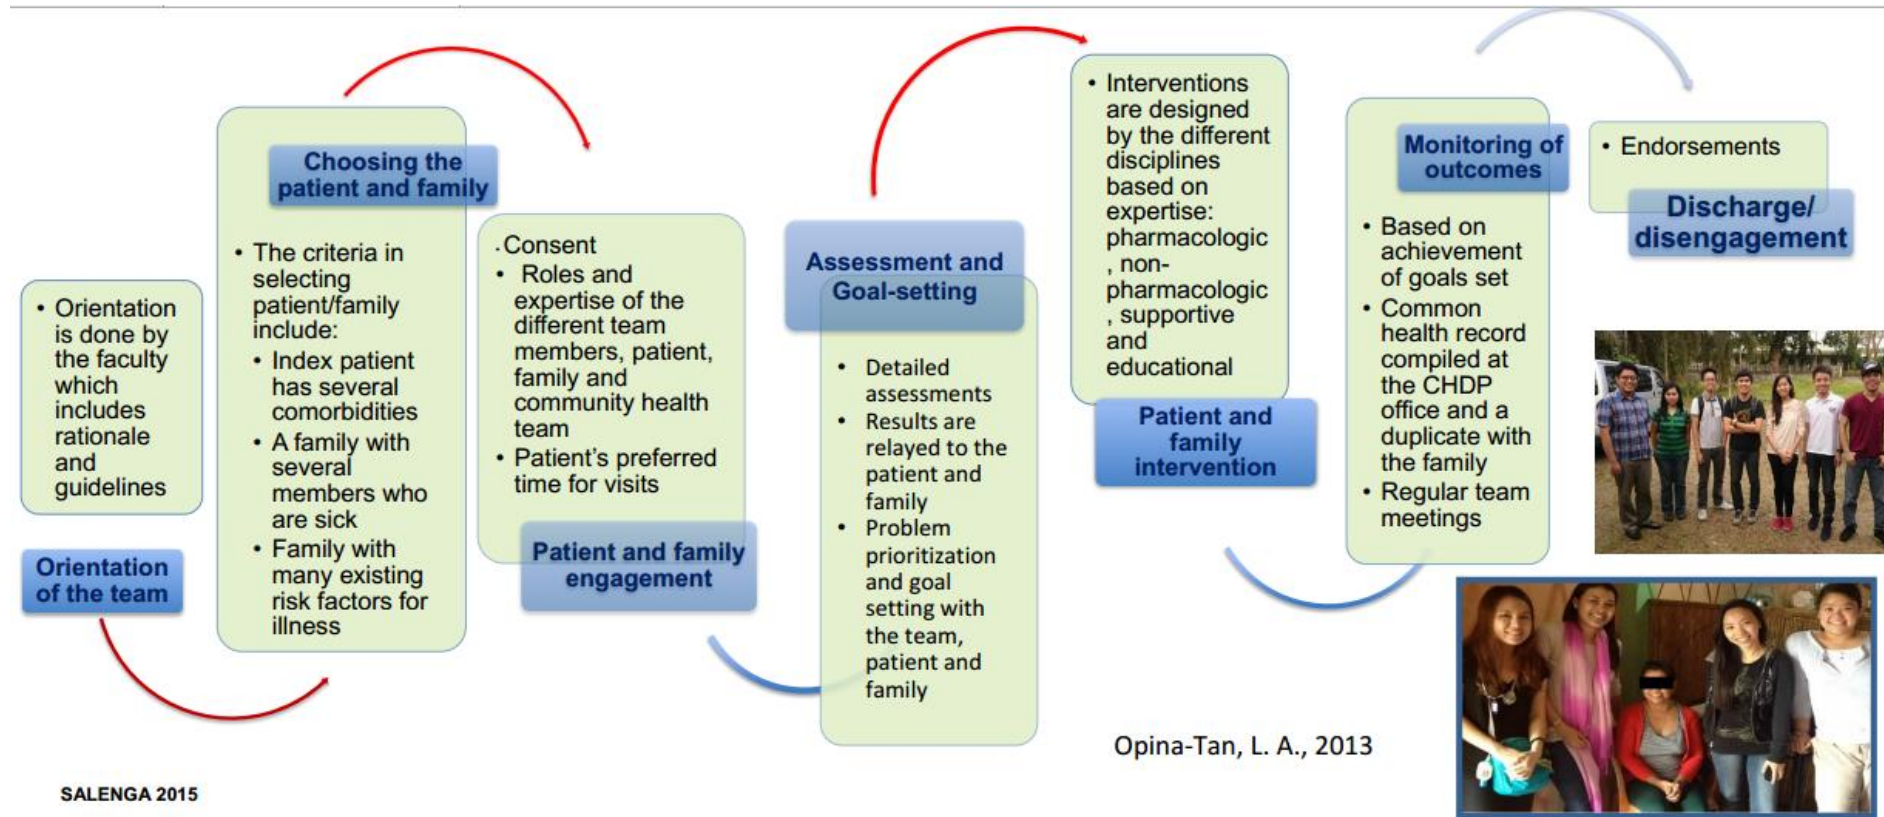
• Orientation is done by the faculty which includes rationale and guidelines

Orientation of the team

Choosing the patient and family

• The criteria in selecting patient/family include:
• Index patient has several comorbidities
• A family with several members who are sick
• Family with many existing risk factors for illness

.Consent
• Roles and expertise of the different team members, patient, family and community health team
• Patient's preferred time for visits

Patient and family engagement

Assessment and Goal-setting

• Detailed assessments
• Results are relayed to the patient and family
• Problem prioritization and goal setting with the team, patient and family

• Interventions are designed by the different disciplines based on expertise: pharmacologic, non-pharmacologic, supportive and educational

Patient and family intervention

Monitoring of outcomes

• Based on achievement of goals set
• Common health record compiled at the CHDP office and a duplicate with the family
• Regular team meetings

• Endorsements

Discharge/ disengagement

Opina-Tan, L. A., 2013

SALENGA 2015